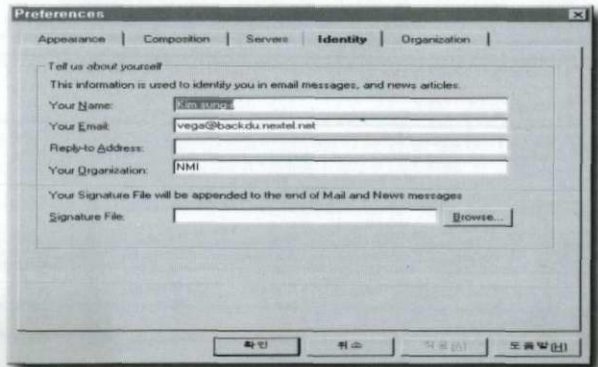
Preferences

Appearance | Composition | Servers | Identity | Organization

Tell us about yourself
This information is used to identify you in email messages, and news articles.
Your Name: Kim sungs
Your Email: vega@backdu.nextel.net
Reply-to Address:
Your Organization: NMI
Your Signature File will be appended to the end of Mail and News messages
Signature File: Browse...

확인 취소 적용(A) 도움말(H)